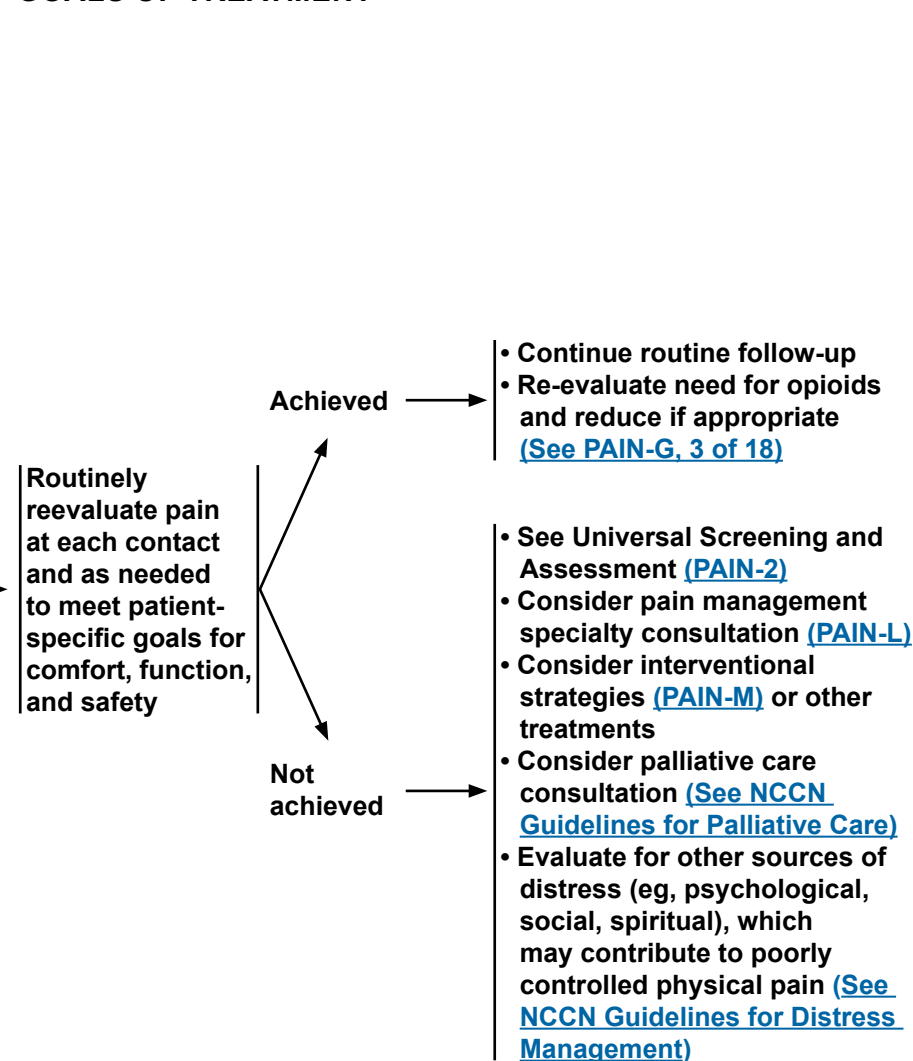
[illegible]

Routinely reevaluate pain at each contact and as needed to meet patient-specific goals for comfort, function, and safety

Achieved

• Continue routine follow-up
• Re-evaluate need for opioids and reduce if appropriate (See PAIN-G, 3 of 18)

Not achieved

• See Universal Screening and Assessment (PAIN-2)
• Consider pain management specialty consultation (PAIN-L)
• Consider interventional strategies (PAIN-M) or other treatments
• Consider palliative care consultation (See NCCN Guidelines for Palliative Care)
• Evaluate for other sources of distress (eg, psychological, social, spiritual), which may contribute to poorly controlled physical pain (See NCCN Guidelines for Distress Management)